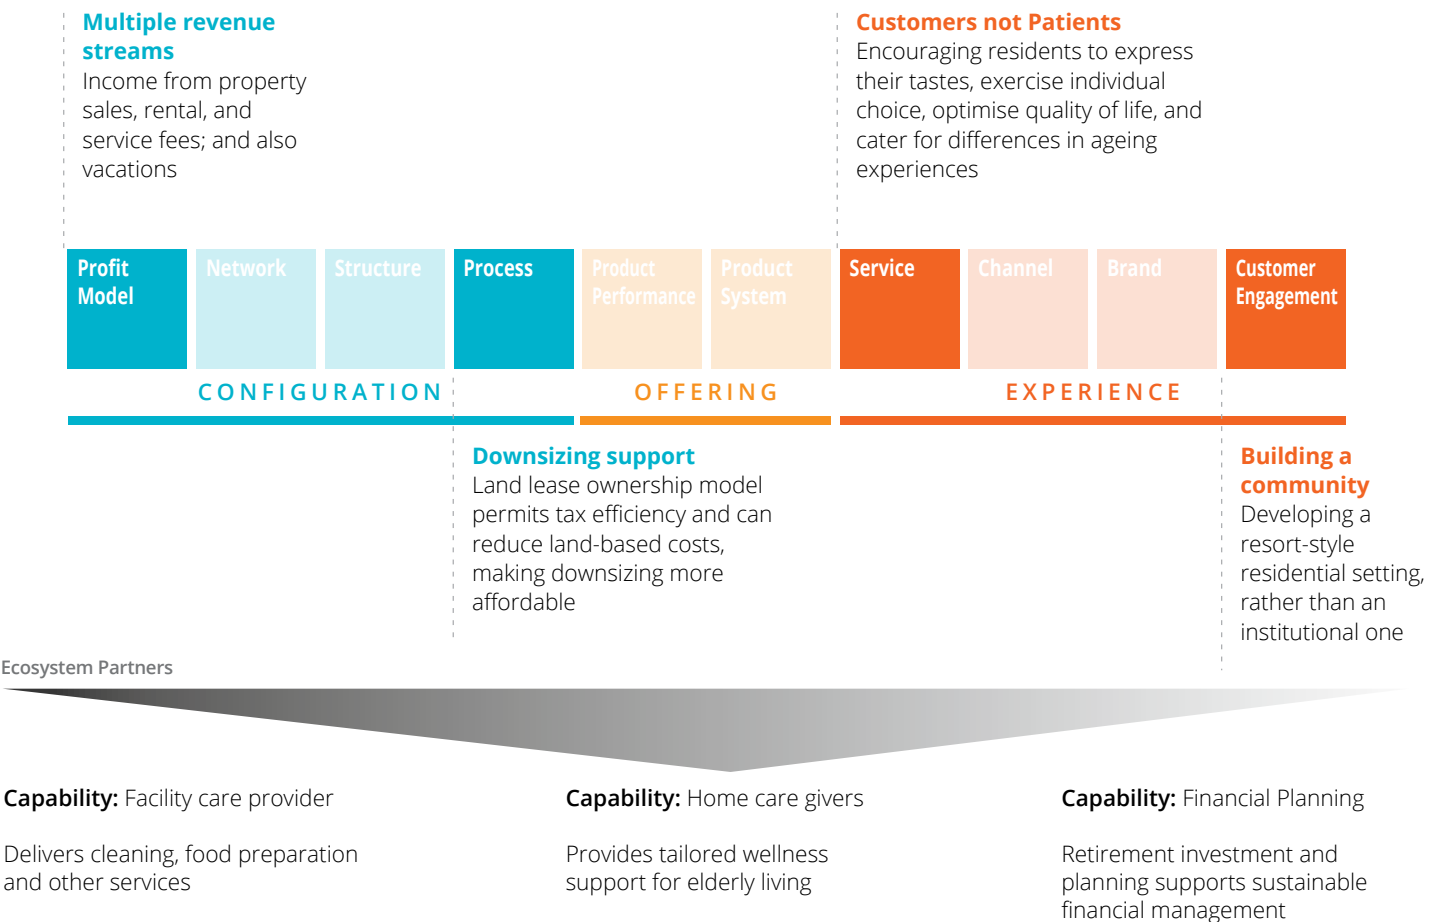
Multiple revenue streams
Income from property sales, rental, and service fees; and also vacations

Customers not Patients
Encouraging residents to express their tastes, exercise individual choice, optimise quality of life, and cater for differences in ageing experiences

Profit Model
Network
Structure
Process
Product Performance
Product System
Service
Channel
Brand
Customer Engagement

CONFIGURATION
OFFERING
EXPERIENCE

Downsizing support
Land lease ownership model permits tax efficiency and can reduce land-based costs, making downsizing more affordable

Building a community
Developing a resort-style residential setting, rather than an institutional one

Ecosystem Partners

Capability: Facility care provider

Delivers cleaning, food preparation and other services

Capability: Home care givers

Provides tailored wellness support for elderly living

Capability: Financial Planning

Retirement investment and planning supports sustainable financial management